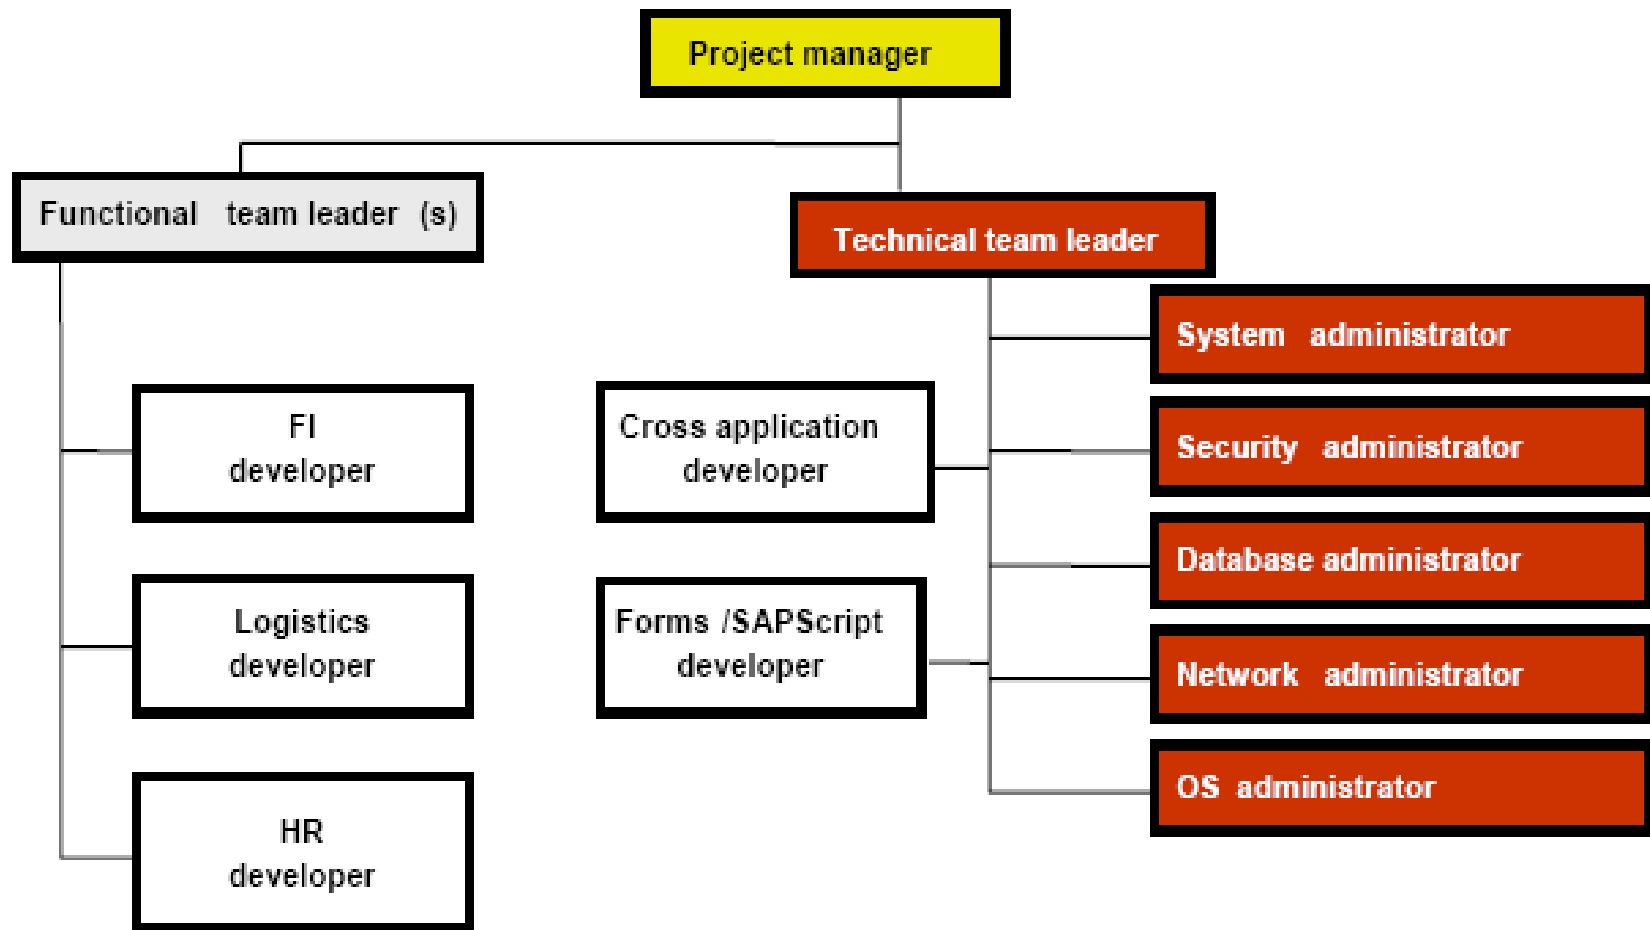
Project manager

Functional team leader (s)

Technical team leader

System administrator

FI developer

Cross application developer

Security administrator

Database administrator

Logistics developer

Forms /SAPScript developer

Network administrator

OS administrator

HR developer